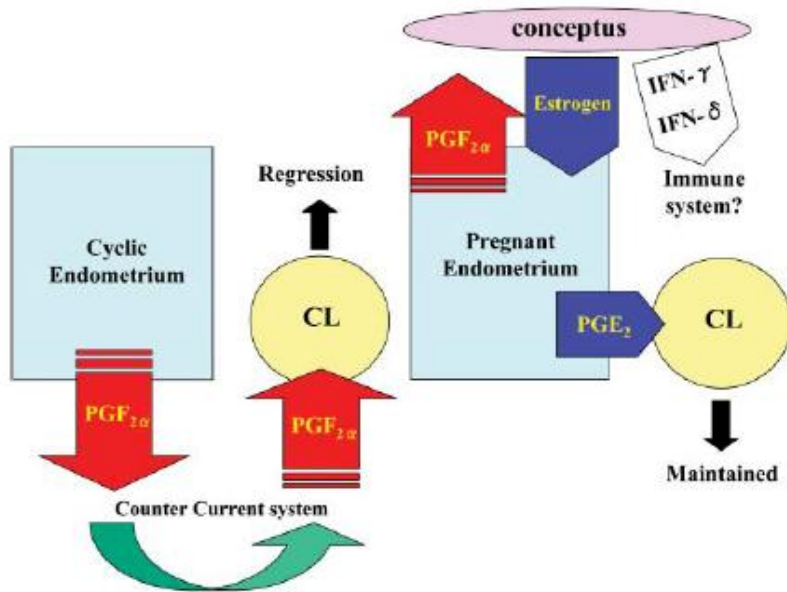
conceptus

IFN-$\gamma$
IFN-$\delta$

Estrogen

$PGF_{2\alpha}$

Immune system?

Regression

Cyclic Endometrium

CL

Pregnant Endometrium

$PGE_2$

CL

$PGF_{2\alpha}$

$PGF_{2\alpha}$

Maintained

Counter Current system